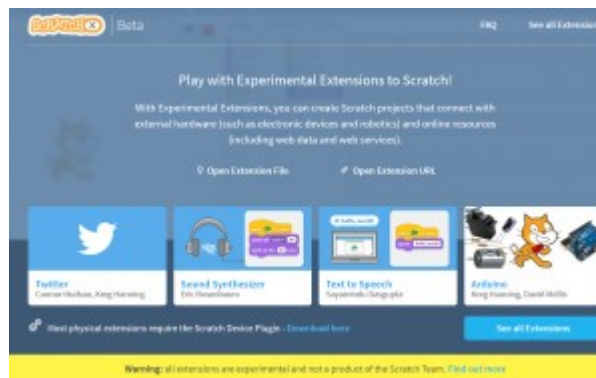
ScratchX Beta

FAQ See all Extensions

Play with Experimental Extensions to Scratch!

With Experimental Extensions, you can create Scratch projects that connect with external hardware (such as electronic devices and robotics) and online resources (including web data and web services).

Open Extension File Open Extension URL

Twitter
Connor Hudson, Kreg Hanning

Sound Synthesizer
Eric Rosenbaum

Text to Speech
Sayamindu Dasgupta

Arduino
Kreg Hanning, David Mellis

Most physical extensions require the Scratch Device Plugin - Download here

See all Extensions

Warning: all extensions are experimental and not a product of the Scratch Team. Find out more